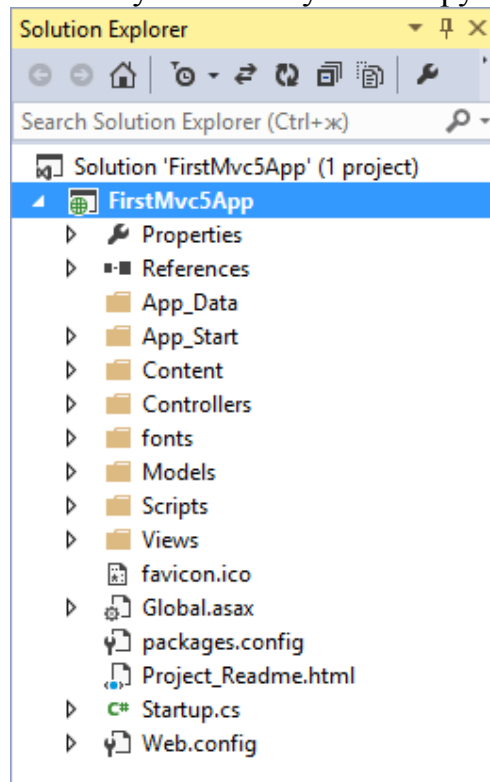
Solution Explorer

Search Solution Explorer (Ctrl+ж)

Solution 'FirstMvc5App' (1 project)
FirstMvc5App
Properties
References
App_Data
App_Start
Content
Controllers
fonts
Models
Scripts
Views
favicon.ico
Global.asax
packages.config
Project_Readme.html
C# Startup.cs
Web.config